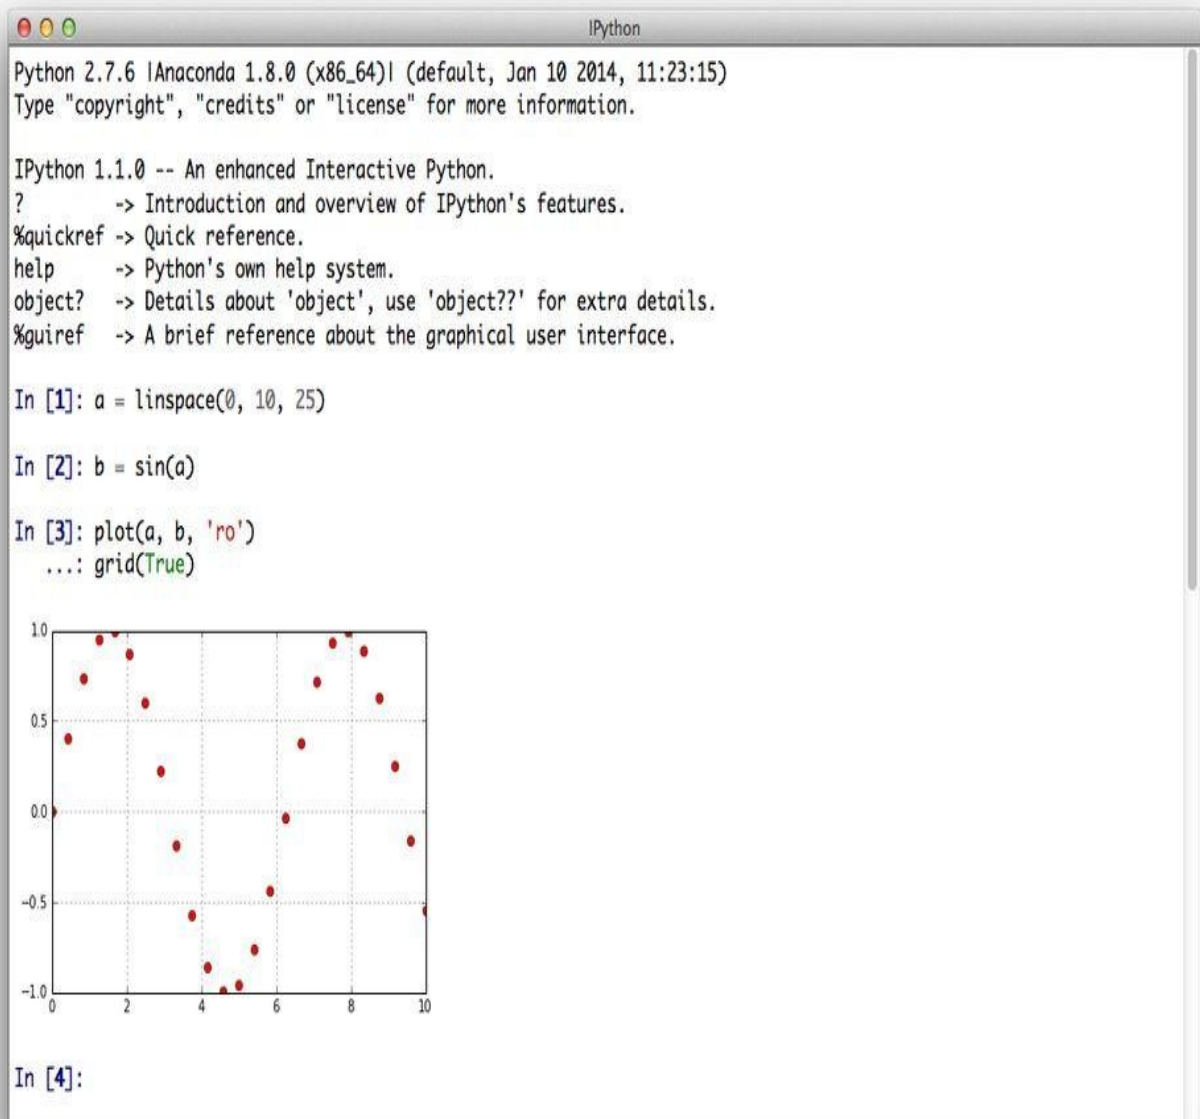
IPython

Python 2.7.6 |Anaconda 1.8.0 (x86_64)| (default, Jan 10 2014, 11:23:15)
Type "copyright", "credits" or "license" for more information.

IPython 1.1.0 -- An enhanced Interactive Python.
? -> Introduction and overview of IPython's features.
%quickref -> Quick reference.
help -> Python's own help system.
object? -> Details about 'object', use 'object??' for extra details.
%guiref -> A brief reference about the graphical user interface.

In [1]: a = linspace(0, 10, 25)

In [2]: b = sin(a)

In [3]: plot(a, b, 'ro')
...: grid(True)

1.0
0.5
0.0
−0.5
−1.0
0
2
4
6
8
10

In [4]: